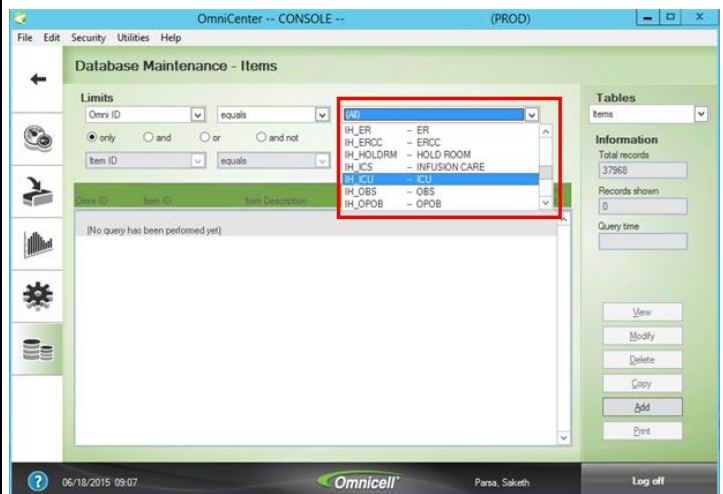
OmniCenter -- CONSOLE -- (PROD)

File Edit Security Utilities Help

Database Maintenance - Items

Limits

Omni ID equals (All)

only and or and not

Item ID equals

IH_ER – ER
IH_ERCC – ERCC
IH_HOLDRM – HOLD ROOM
IH_ICS – INFUSION CARE
IH_ICU – ICU
IH_OBS – OBS
IH_OPOB – OPOB

Omni ID Item ID Item Description

(No query has been performed yet)

Tables

Items

Information

Total records

37968

Records shown

0

Query time

View

Modify

Delete

Copy

Add

Print

06/18/2015 09:07

Omnicell

Parsa, Saketh

Log off